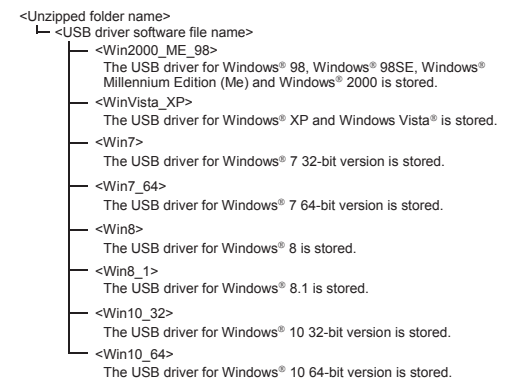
<Unzipped folder name>
<USB driver software file name>
<Win2000_ME_98>
The USB driver for Windows® 98, Windows® 98SE, Windows® Millennium Edition (Me) and Windows® 2000 is stored.
<WinVista_XP>
The USB driver for Windows® XP and Windows Vista® is stored.
<Win7>
The USB driver for Windows® 7 32-bit version is stored.
<Win7_64>
The USB driver for Windows® 7 64-bit version is stored.
<Win8>
The USB driver for Windows® 8 is stored.
<Win8_1>
The USB driver for Windows® 8.1 is stored.
<Win10_32>
The USB driver for Windows® 10 32-bit version is stored.
<Win10_64>
The USB driver for Windows® 10 64-bit version is stored.